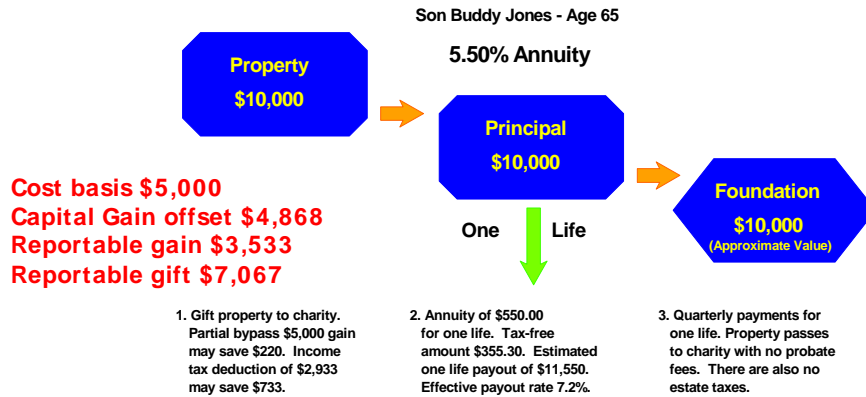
Son Buddy Jones - Age 65

5.50% Annuity

Property
$10,000

Principal
$10,000

Foundation
$10,000
(Approximate Value)

Cost basis $5,000
Capital Gain offset $4,868
Reportable gain $3,533
Reportable gift $7,067

One Life

1. Gift property to charity. Partial bypass $5,000 gain may save $220. Income tax deduction of $2,933 may save $733.

2. Annuity of $550.00 for one life. Tax-free amount $355.30. Estimated one life payout of $11,550. Effective payout rate 7.2%.

3. Quarterly payments for one life. Property passes to charity with no probate fees. There are also no estate taxes.